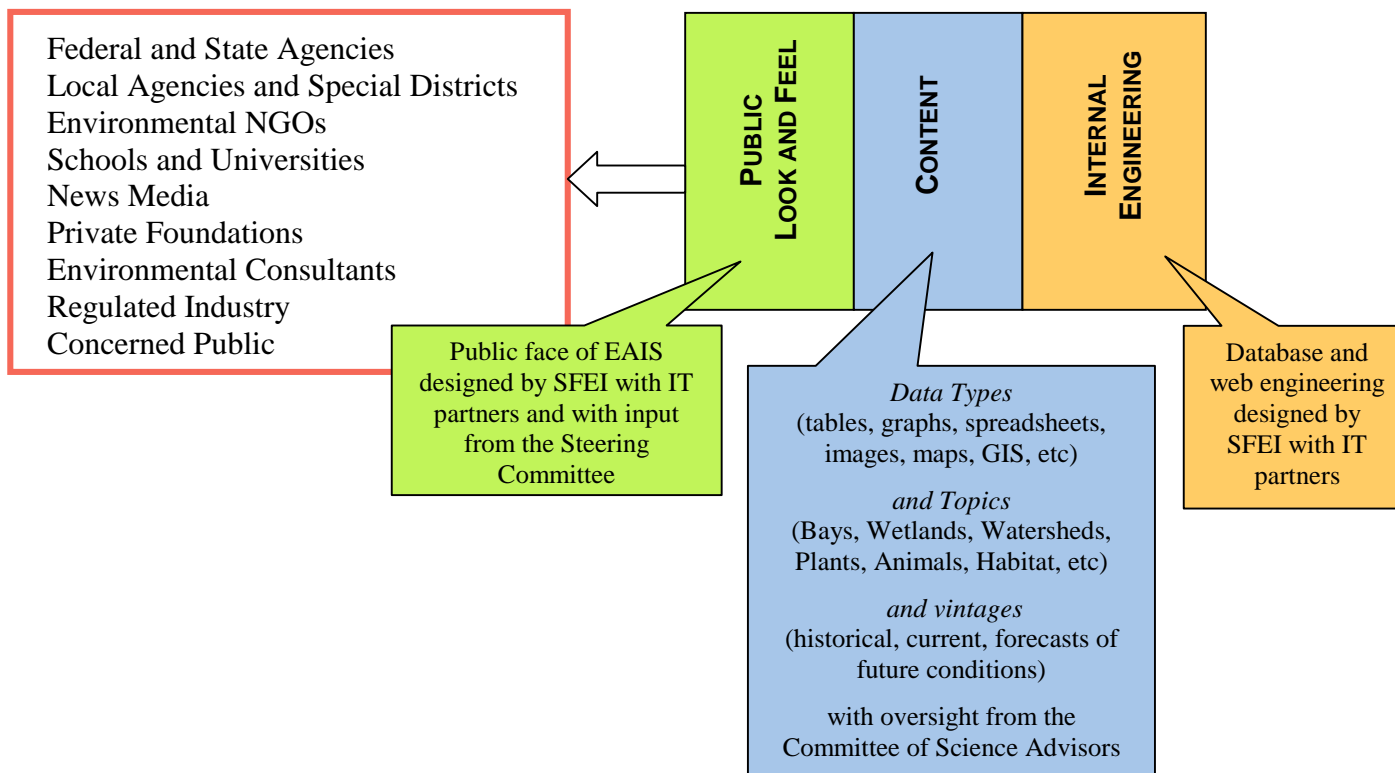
Federal and State Agencies
Local Agencies and Special Districts
Environmental NGOs
Schools and Universities
News Media
Private Foundations
Environmental Consultants
Regulated Industry
Concerned Public

PUBLIC LOOK AND FEEL

CONTENT

INTERNAL ENGINEERING

Public face of EAIS designed by SFEI with IT partners and with input from the Steering Committee

Data Types
(tables, graphs, spreadsheets, images, maps, GIS, etc)

and Topics
(Bays, Wetlands, Watersheds, Plants, Animals, Habitat, etc)

and vintages
(historical, current, forecasts of future conditions)

with oversight from the Committee of Science Advisors

Database and web engineering designed by SFEI with IT partners